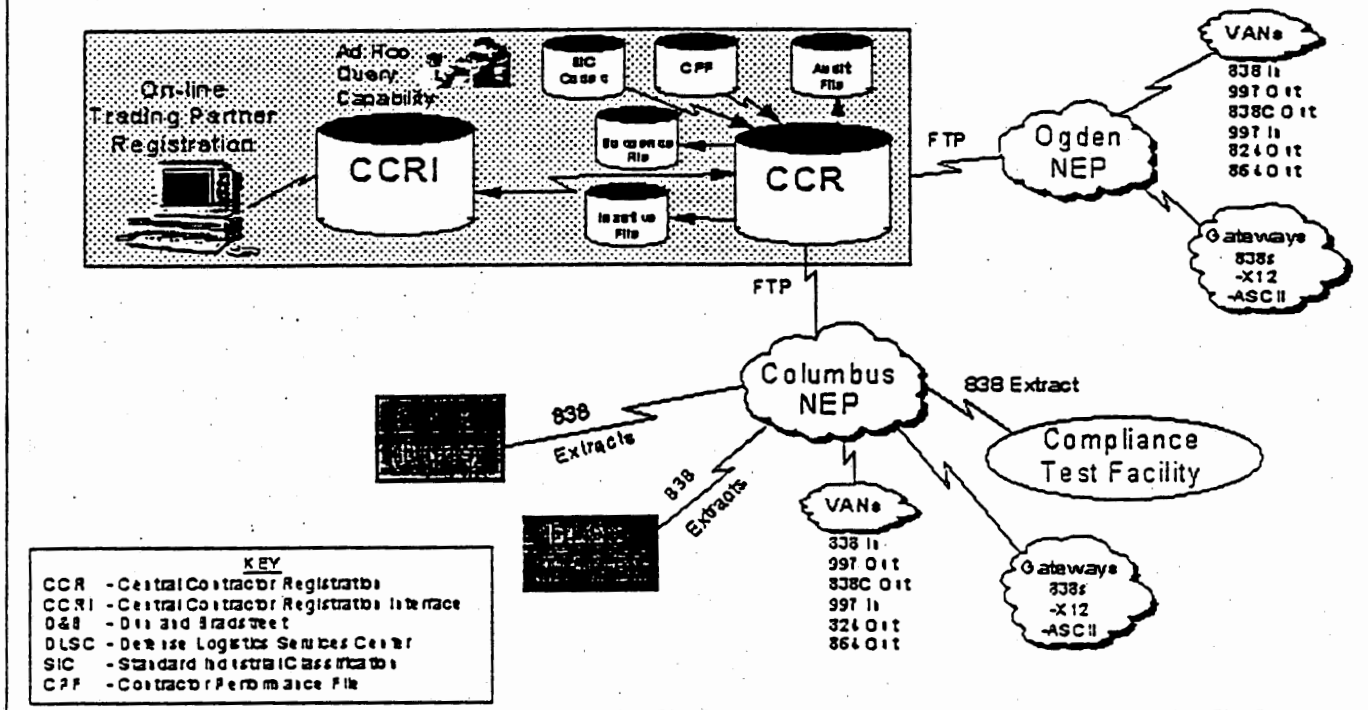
On-line Trading Partner Registration

Ad Hoc Query Capability

SIC Codes

CPF

Audit File

Suspense File

Inactive File

CCRI

CCR

FTP

Ogden NEP

VANs

838 In
997 Out
838C Out
997 In
824 Out
864 Out

Gateways
838s
-X12
-ASCII

FTP

Columbus NEP

838 Extract

Compliance Test Facility

838 Extracts

838 Extracts

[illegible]

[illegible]

VANs

838 In
997 Out
838C Out
997 In
824 Out
864 Out

Gateways
838s
-X12
-ASCII

KEY
CCR - Central Contractor Registration
CCRI - Central Contractor Registration Interface
D&B - Dun and Bradstreet
DLSC - Defense Logistics Services Center
SIC - Standard Industrial Classification
CPF - Contractor Performance File